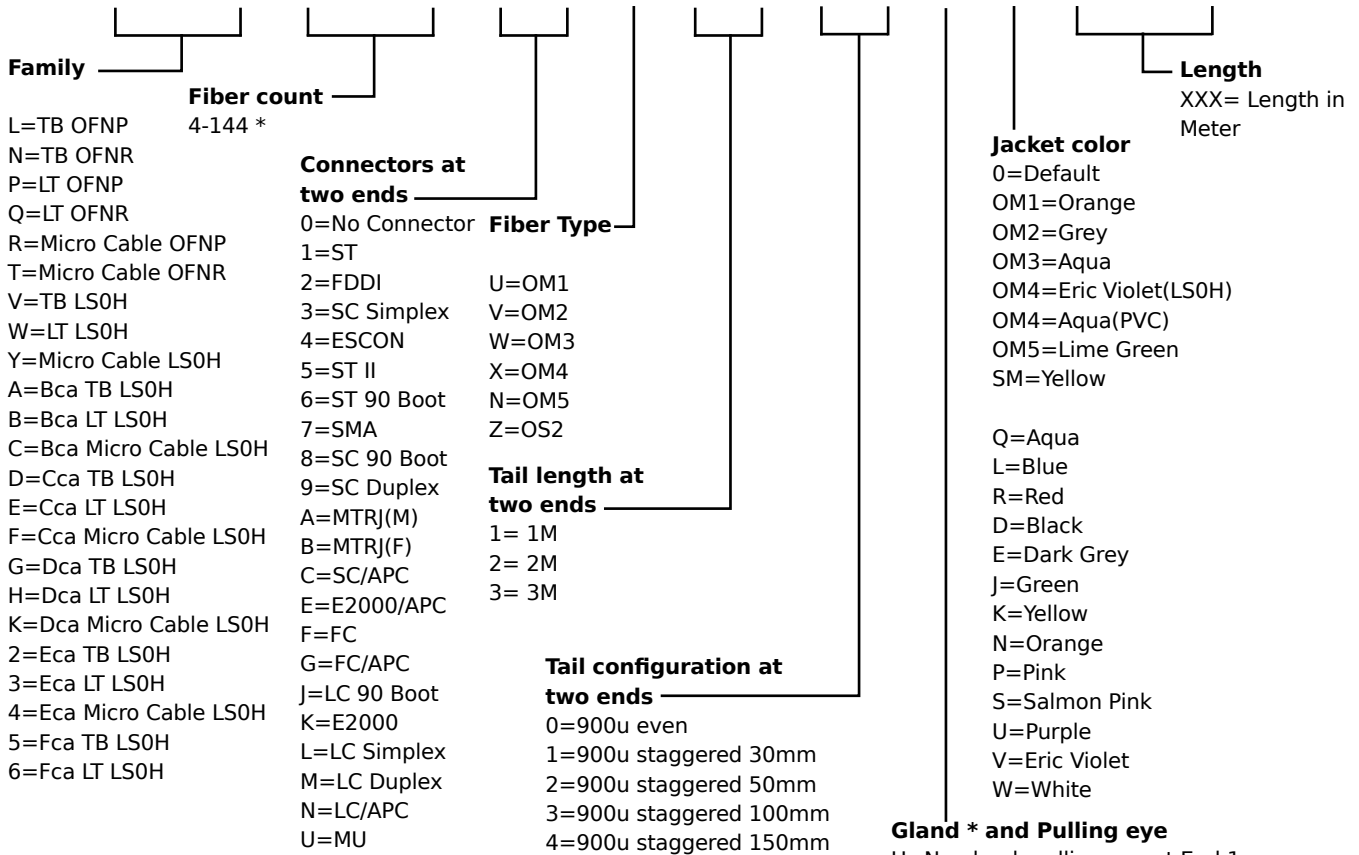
**Family**

L=TB OFNP
N=TB OFNR
P=LT OFNP
Q=LT OFNR
R=Micro Cable OFNP
T=Micro Cable OFNR
V=TB LS0H
W=LT LS0H
Y=Micro Cable LS0H
A=Bca TB LS0H
B=Bca LT LS0H
C=Bca Micro Cable LS0H
D=Cca TB LS0H
E=Cca LT LS0H
F=Cca Micro Cable LS0H
G=Dca TB LS0H
H=Dca LT LS0H
K=Dca Micro Cable LS0H
2=Eca TB LS0H
3=Eca LT LS0H
4=Eca Micro Cable LS0H
5=Fca TB LS0H
6=Fca LT LS0H

**Fiber count**
4-144 *

**Connectors at two ends**
0=No Connector
1=ST
2=FDDI
3=SC Simplex
4=ESCON
5=ST II
6=ST 90 Boot
7=SMA
8=SC 90 Boot
9=SC Duplex
A=MTRJ(M)
B=MTRJ(F)
C=SC/APC
E=E2000/APC
F=FC
G=FC/APC
J=LC 90 Boot
K=E2000
L=LC Simplex
M=LC Duplex
N=LC/APC
U=MU

**Fiber Type**

U=OM1
V=OM2
W=OM3
X=OM4
N=OM5
Z=OS2

**Tail length at two ends**
1= 1M
2= 2M
3= 3M

**Tail configuration at two ends**
0=900u even
1=900u staggered 30mm
2=900u staggered 50mm
3=900u staggered 100mm
4=900u staggered 150mm

**Length**
XXX= Length in Meter

**Jacket color**
0=Default
OM1=Orange
OM2=Grey
OM3=Aqua
OM4=Eric Violet(LS0H)
OM4=Aqua(PVC)
OM5=Lime Green
SM=Yellow

Q=Aqua
L=Blue
R=Red
D=Black
E=Dark Grey
J=Green
K=Yellow
N=Orange
P=Pink
S=Salmon Pink
U=Purple
V=Eric Violet
W=White

**Gland * and Pulling eye**
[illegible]